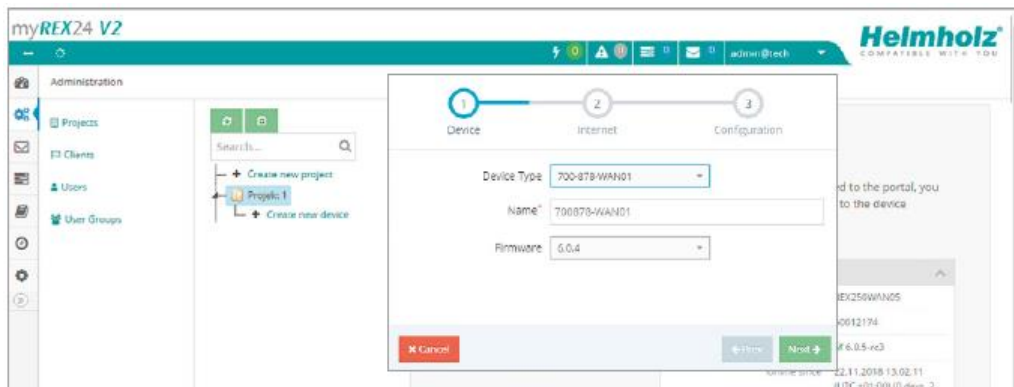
myREX24 V2

Helmholz
COMPATIBLE WITH YOU

0 0 0 0 admin@tech

Administration

Projects
Clients
Users
User Groups

Search...

+ Create new project
Projekt 1
+ Create new device

1 Device
2 Internet
3 Configuration

Device Type 700-878-WAN01
Name* 700878-WAN01
Firmware 6.0.4

✖ Cancel
← Prev
Next →

d to the portal, you
to the device

EX250WAN05
0012174
f 6.0.5-rc3
Online since 22.11.2018 13:02:11
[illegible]